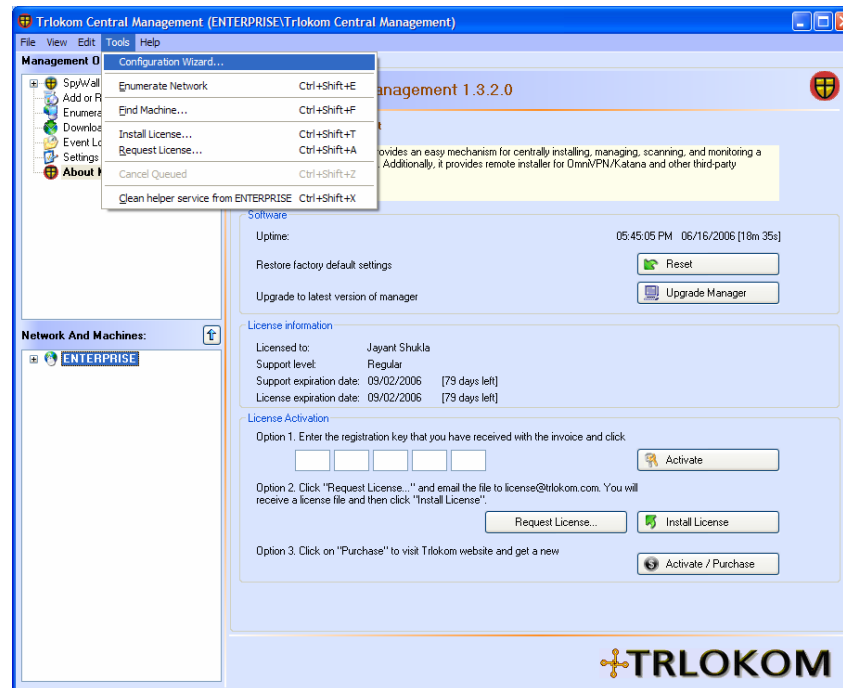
Trlokom Central Management (ENTERPRISE\Trlokom Central Management)

File View Edit Tools Help

Management O

SpyWall
Add or R
Enumera
Downloa
Event Lo
Settings
About

Configuration Wizard...
Enumerate Network Ctrl+Shift+E
Find Machine... Ctrl+Shift+F
Install License... Ctrl+Shift+T
Request License... Ctrl+Shift+A
Cancel Queued Ctrl+Shift+Z
Clean helper service from ENTERPRISE Ctrl+Shift+X

anagement 1.3.2.0

ovides an easy mechanism for centrally installing, managing, scanning, and monitoring a . Additionally, it provides remote installer for OmniVPN/Katana and other third-party

Software
Uptime: 05:45:05 PM 06/16/2006 [18m 35s]
Restore factory default settings
Reset
Upgrade to latest version of manager
Upgrade Manager

Network And Machines:
ENTERPRISE

License information
Licensed to: Jayant Shukla
Support level: Regular
Support expiration date: 09/02/2006 [79 days left]
License expiration date: 09/02/2006 [79 days left]

License Activation
Option 1. Enter the registration key that you have received with the invoice and click
Activate
Option 2. Click "Request License..." and email the file to license@trlokom.com. You will receive a license file and then click "Install License".
Request License...
Install License
Option 3. Click on "Purchase" to visit Trlokom website and get a new
Activate / Purchase

TRLOKOM